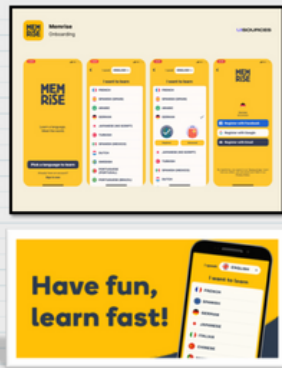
MEM RISE
Memrise
Onboarding

RESOURCES

MEM RISE

I want to learn

FRENCH
SPANISH
GERMAN
JAPANESE
ITALIAN
KOREAN
CHINESE
RUSSIAN
DUTCH
TURKISH
PORTUGUESE

MEM RISE

Register with Facebook
Register with Google
Register with Email

Have fun, learn fast!

ENGLISH

I want to learn

FRENCH
SPANISH
GERMAN
JAPANESE
ITALIAN
KOREAN